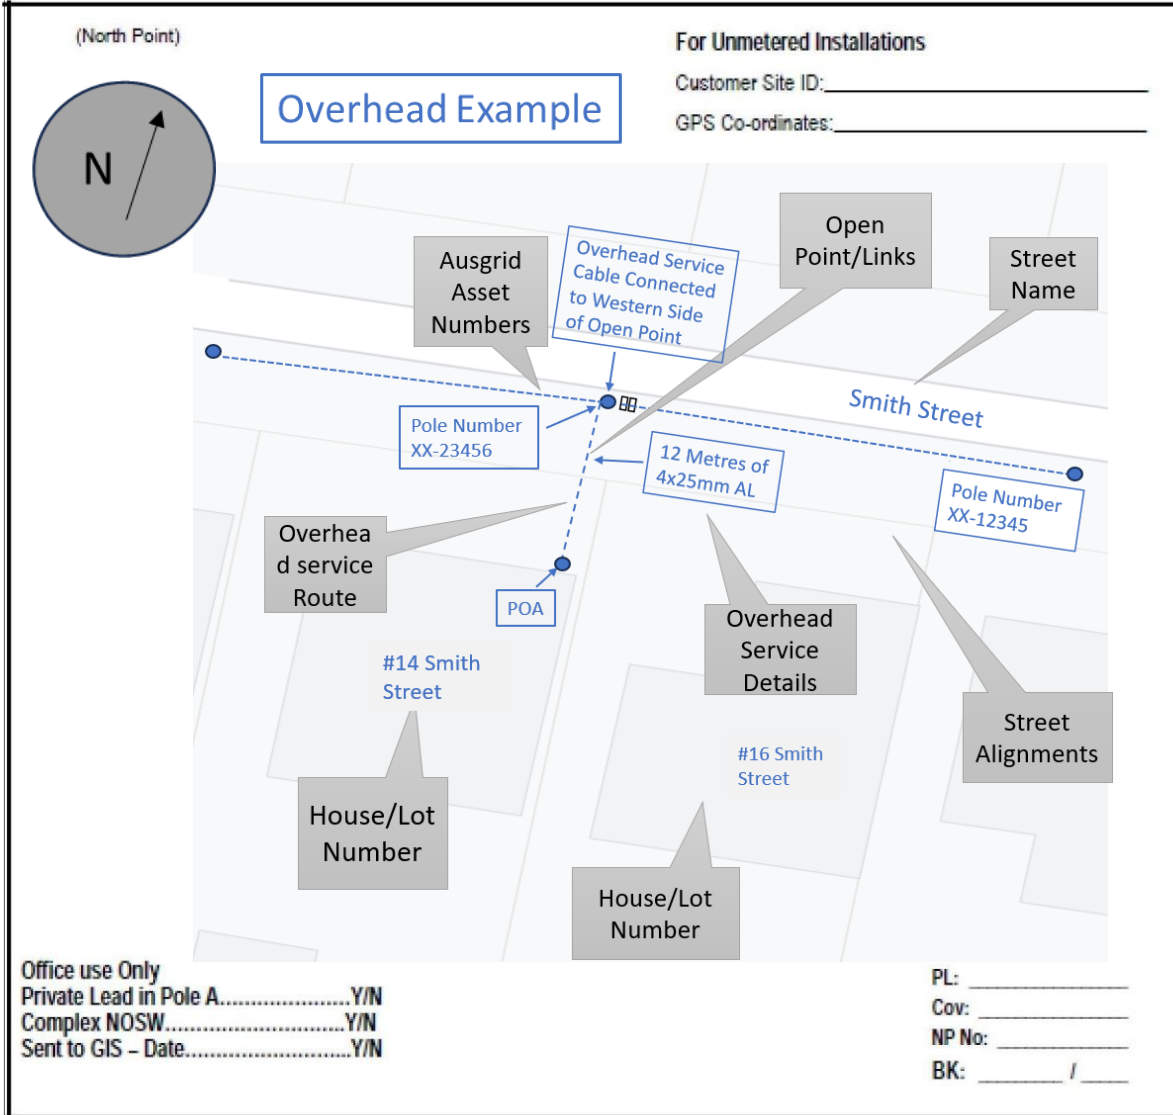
(North Point)

N

Overhead Example

For Unmetered Installations

Customer Site ID:

GPS Co-ordinates:

Ausgrid Asset Numbers

Overhead Service Cable Connected to Western Side of Open Point

Open Point/Links

Street Name

Smith Street

Pole Number XX-23456

12 Metres of 4x25mm AL

Pole Number XX-12345

Overhead service Route

POA

Overhead Service Details

#14 Smith Street

Street Alignments

#16 Smith Street

House/Lot Number

House/Lot Number

Office use Only
Private Lead in Pole A.......................Y/N
Complex NOSW...............................Y/N
Sent to GIS – Date...........................Y/N

PL:
Cov:
NP No:
BK: /